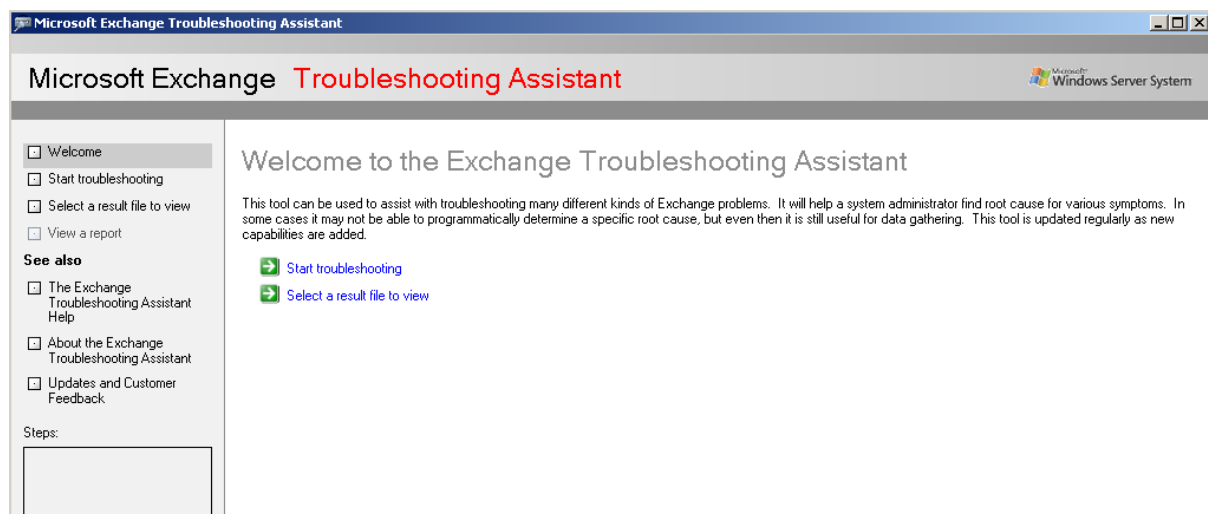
Microsoft Exchange Troubleshooting Assistant

Microsoft Exchange Troubleshooting Assistant

Microsoft Windows Server System

Welcome
Start troubleshooting
Select a result file to view
View a report

See also
The Exchange Troubleshooting Assistant Help
About the Exchange Troubleshooting Assistant
Updates and Customer Feedback

Steps:

Welcome to the Exchange Troubleshooting Assistant

This tool can be used to assist with troubleshooting many different kinds of Exchange problems. It will help a system administrator find root cause for various symptoms. In some cases it may not be able to programmatically determine a specific root cause, but even then it is still useful for data gathering. This tool is updated regularly as new capabilities are added.

Start troubleshooting

Select a result file to view